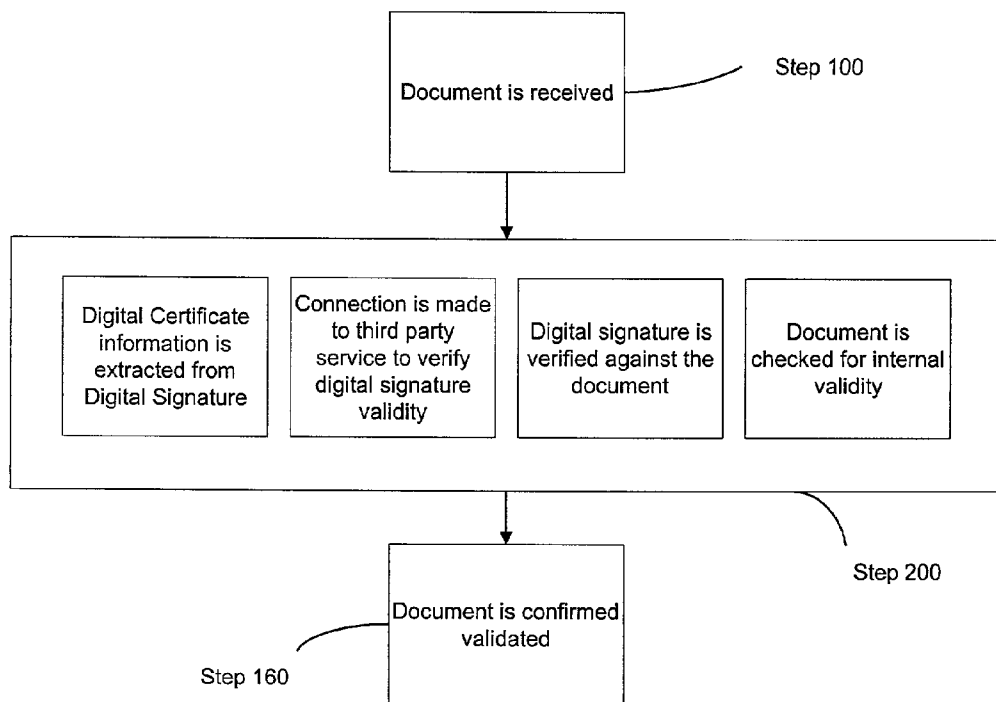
Document is received

Step 100

Digital Certificate information is extracted from Digital Signature

Connection is made to third party service to verify digital signature validity

Digital signature is verified against the document

Document is checked for internal validity

Step 200

Document is confirmed validated

Step 160